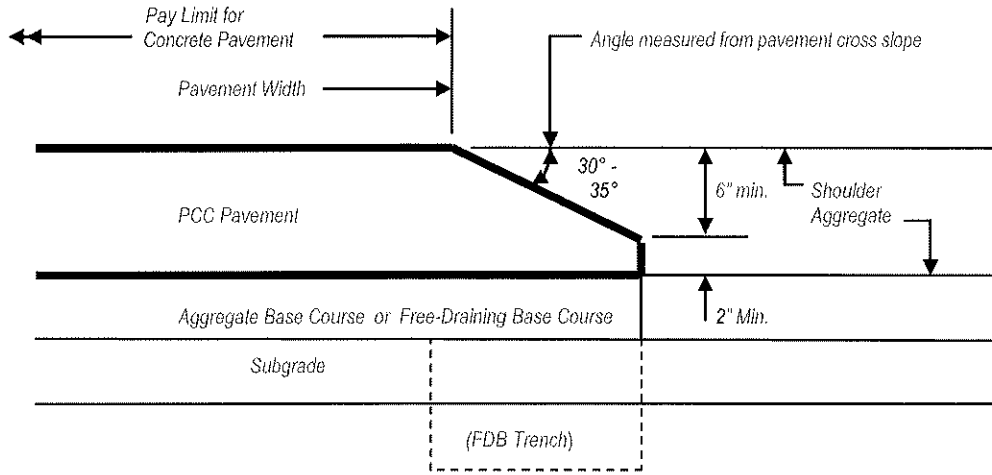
Pay Limit for
Concrete Pavement

Pavement Width

Angle measured from pavement cross slope

30° -
35°

6" min.

Shoulder
Aggregate

PCC Pavement

Aggregate Base Course or Free-Draining Base Course

2" Min.

Subgrade

(FDB Trench)